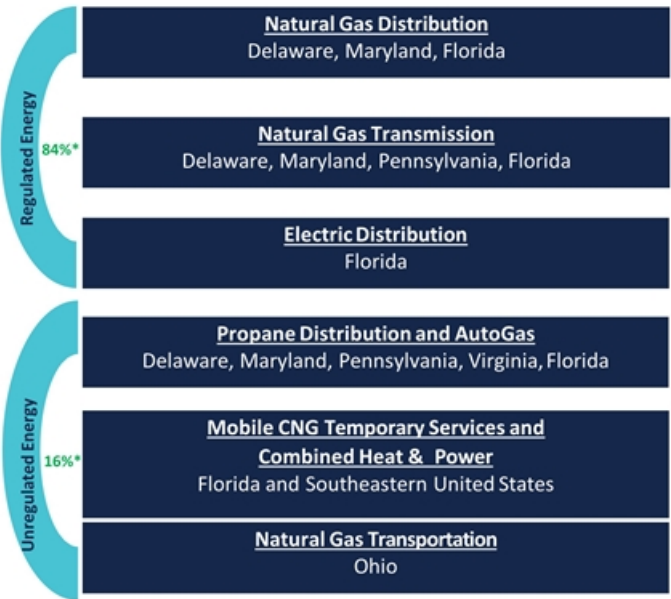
Regulated Energy

84%*

Natural Gas Distribution
Delaware, Maryland, Florida

Natural Gas Transmission
Delaware, Maryland, Pennsylvania, Florida

Electric Distribution
Florida

Unregulated Energy

16%*

Propane Distribution and AutoGas
Delaware, Maryland, Pennsylvania, Virginia, Florida

Mobile CNG Temporary Services and Combined Heat & Power
Florida and Southeastern United States

Natural Gas Transportation
Ohio